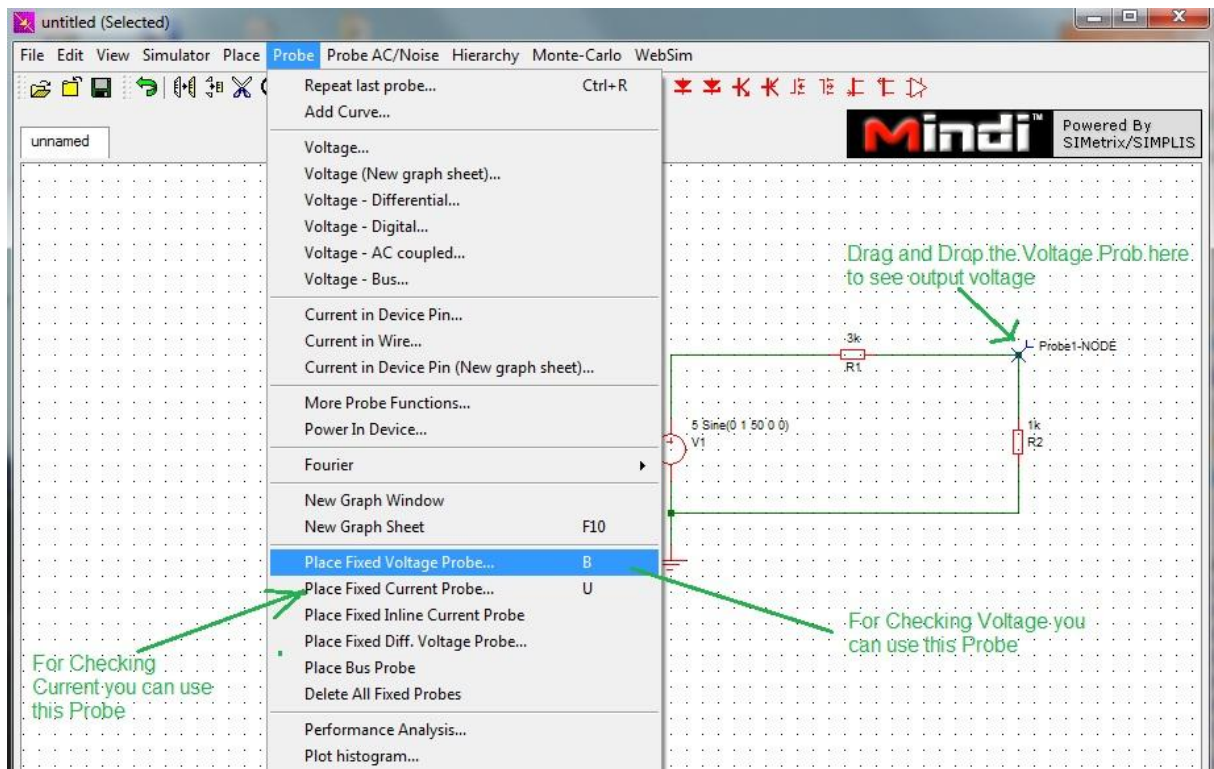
untitled (Selected)

File Edit View Simulator Place Probe Probe AC/Noise Hierarchy Monte-Carlo WebSim

unnamed

Repeat last probe... Ctrl+R
Add Curve...
Voltage...
Voltage (New graph sheet)...
Voltage - Differential...
Voltage - Digital...
Voltage - AC coupled...
Voltage - Bus...
Current in Device Pin...
Current in Wire...
Current in Device Pin (New graph sheet)...
More Probe Functions...
Power In Device...
Fourier
New Graph Window
New Graph Sheet F10
Place Fixed Voltage Probe... B
Place Fixed Current Probe... U
Place Fixed Inline Current Probe
Place Fixed Diff. Voltage Probe...
Place Bus Probe
Delete All Fixed Probes
Performance Analysis...
Plot histogram...

Mindi™ Powered By SIMetrix/SIMPLIS

Drag and Drop the Voltage Prob here to see output voltage

Probe1-NODE

3k
R1

5 Sine(0 1 50 0 0)
V1

1k
R2

For Checking Voltage you can use this Probe

For Checking Current you can use this Probe